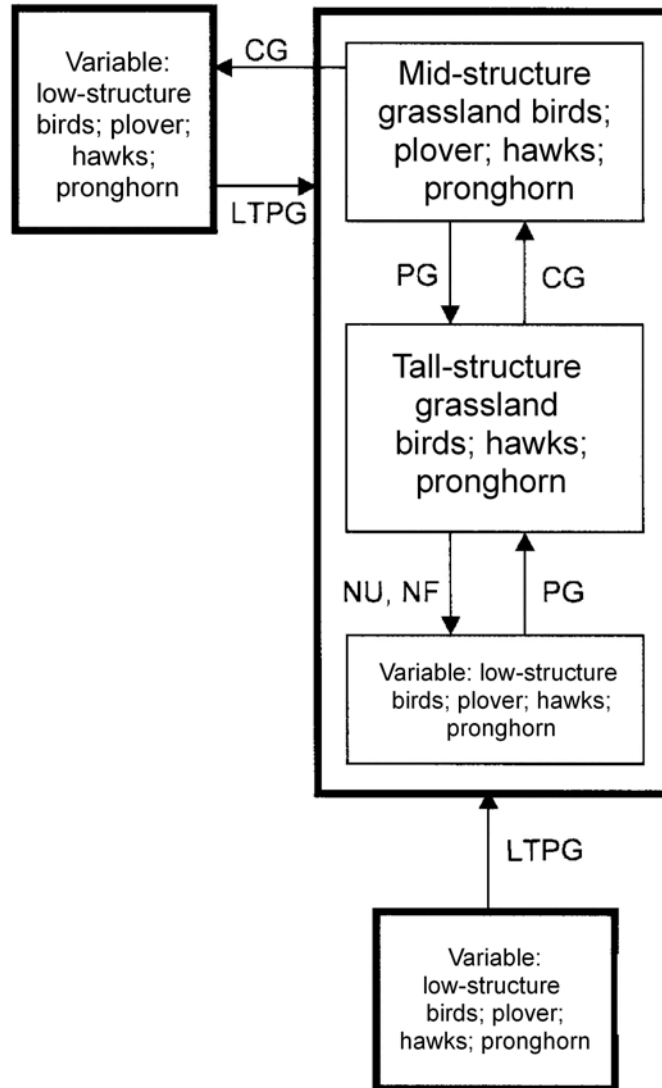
Variable: low-structure birds; plover; hawks; pronghorn

CG

LTPG

Mid-structure grassland birds; plover; hawks; pronghorn

PG

CG

Tall-structure grassland birds; hawks; pronghorn

NU, NF

PG

Variable: low-structure birds; plover; hawks; pronghorn

LTPG

Variable: low-structure birds; plover; hawks; pronghorn